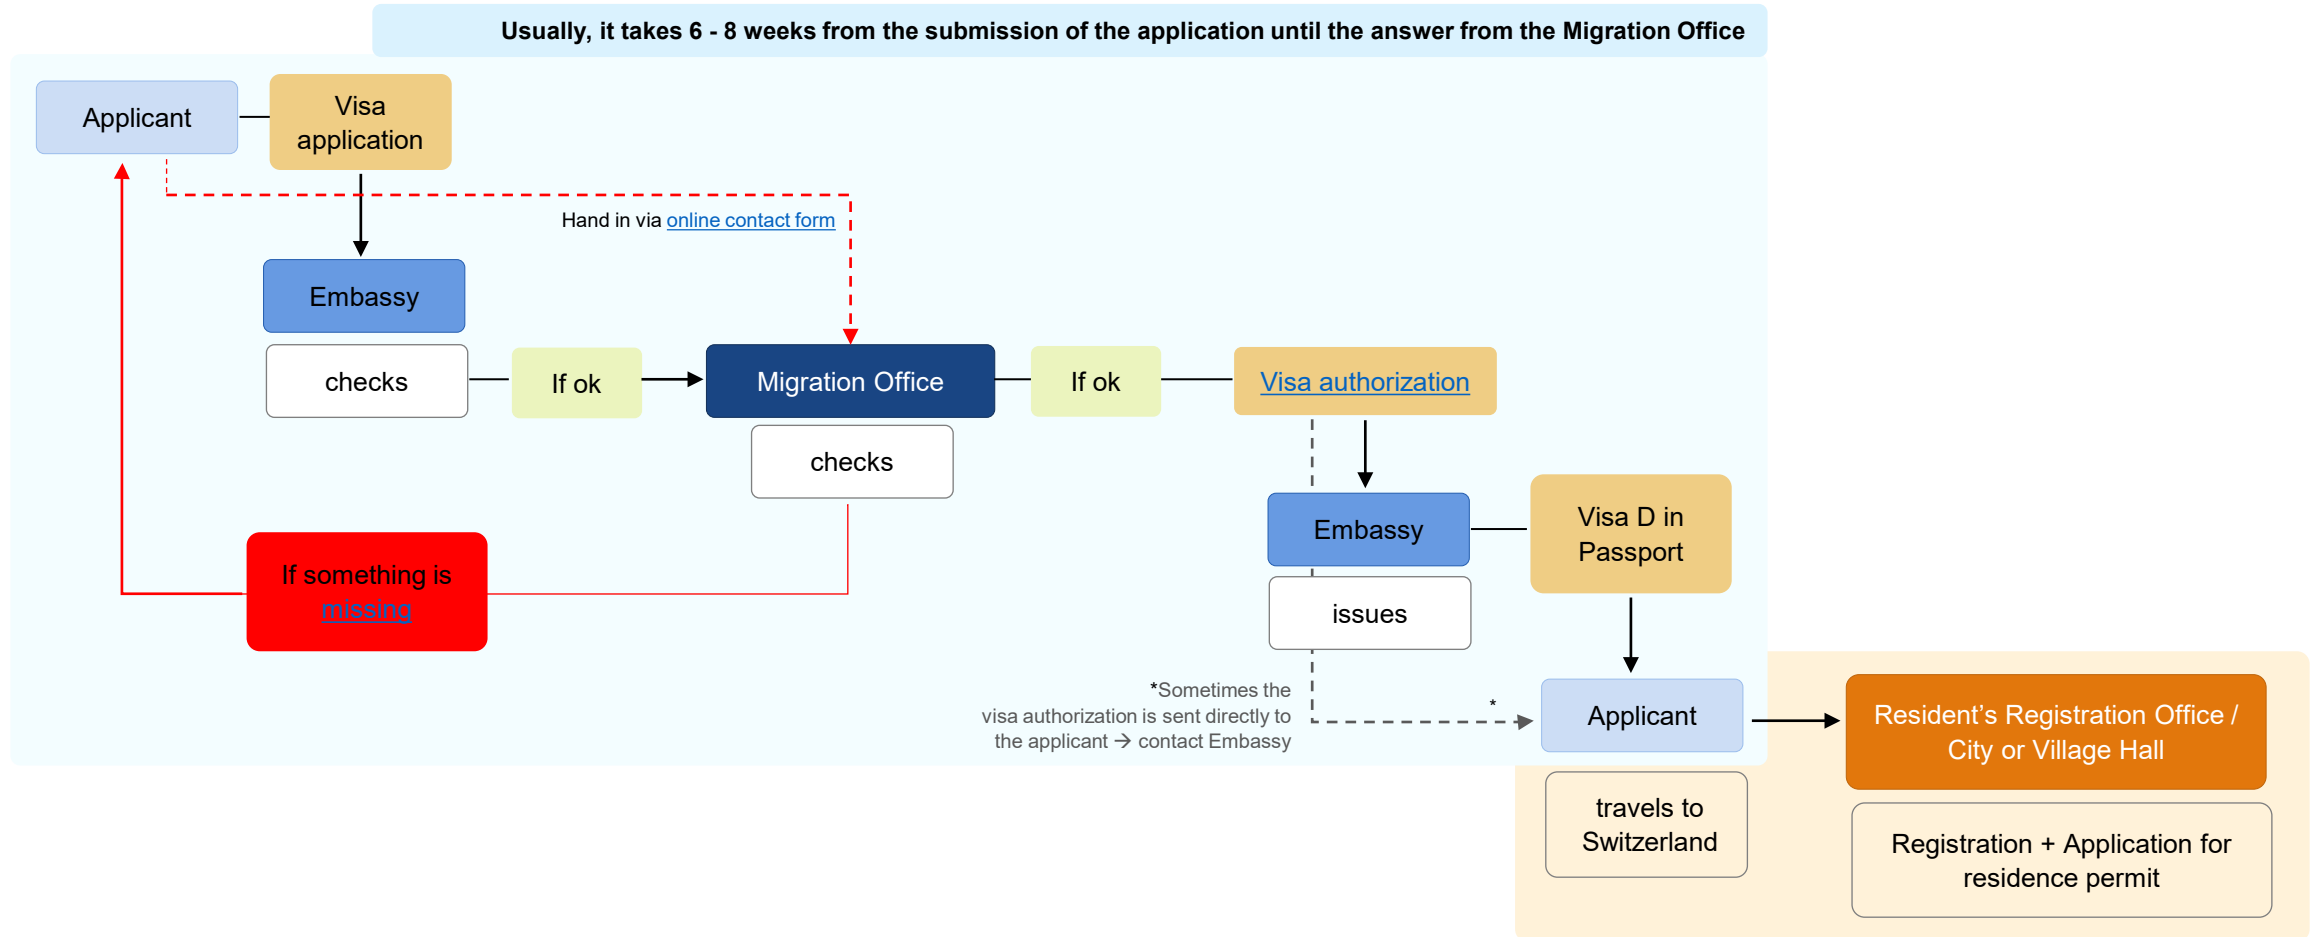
Usually, it takes 6 - 8 weeks from the submission of the application until the answer from the Migration Office

Applicant

Visa application

Hand in via online contact form

Embassy

checks

If ok

Migration Office

checks

If ok

Visa authorization

Embassy

issues

Visa D in Passport

If something is missing

*Sometimes the visa authorization is sent directly to the applicant → contact Embassy

*

Applicant

travels to Switzerland

Resident's Registration Office / City or Village Hall

Registration + Application for residence permit